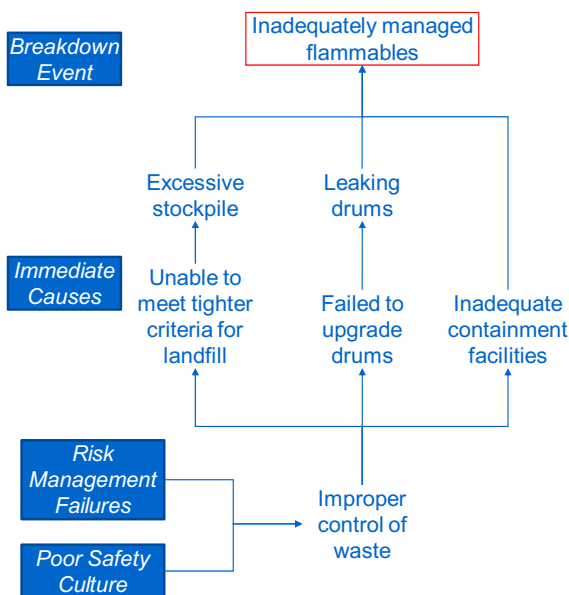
Breakdown Event

Inadequately managed flammables

Excessive stockpile

Leaking drums

Immediate Causes

Unable to meet tighter criteria for landfill

Failed to upgrade drums

Inadequate containment facilities

Risk Management Failures

Improper control of waste

Poor Safety Culture